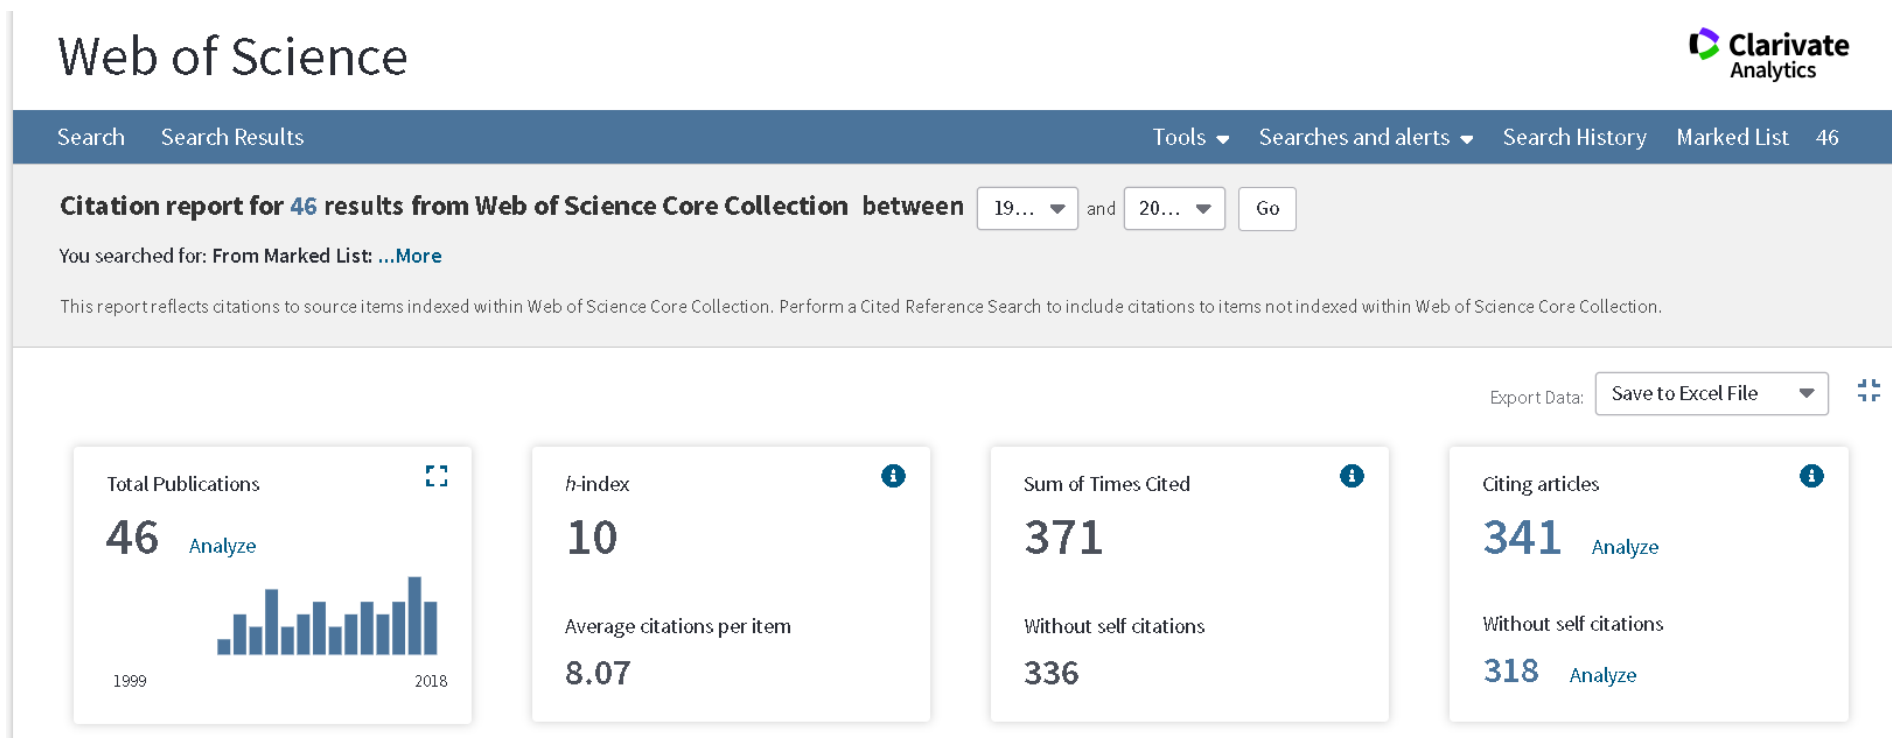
Web of Science

Clarivate Analytics

Search Search Results Tools Searches and alerts Search History Marked List 46

Citation report for 46 results from Web of Science Core Collection between 19... and 20... Go

You searched for: From Marked List: ...More

This report reflects citations to source items indexed within Web of Science Core Collection. Perform a Cited Reference Search to include citations to items not indexed within Web of Science Core Collection.

Export Data: Save to Excel File

Total Publications
46 Analyze
1999 2018

h-index
10
Average citations per item
8.07

Sum of Times Cited
371
Without self citations
336

Citing articles
341 Analyze
Without self citations
318 Analyze